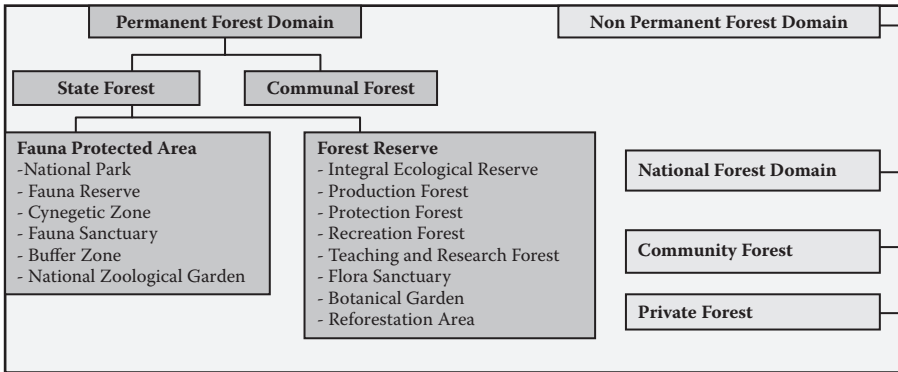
Permanent Forest Domain

Non Permanent Forest Domain

State Forest

Communal Forest

Fauna Protected Area
-National Park
- Fauna Reserve
- Cynegetic Zone
- Fauna Sanctuary
- Buffer Zone
- National Zoological Garden

Forest Reserve
- Integral Ecological Reserve
- Production Forest
- Protection Forest
- Recreation Forest
- Teaching and Research Forest
- Flora Sanctuary
- Botanical Garden
- Reforestation Area

National Forest Domain

Community Forest

Private Forest